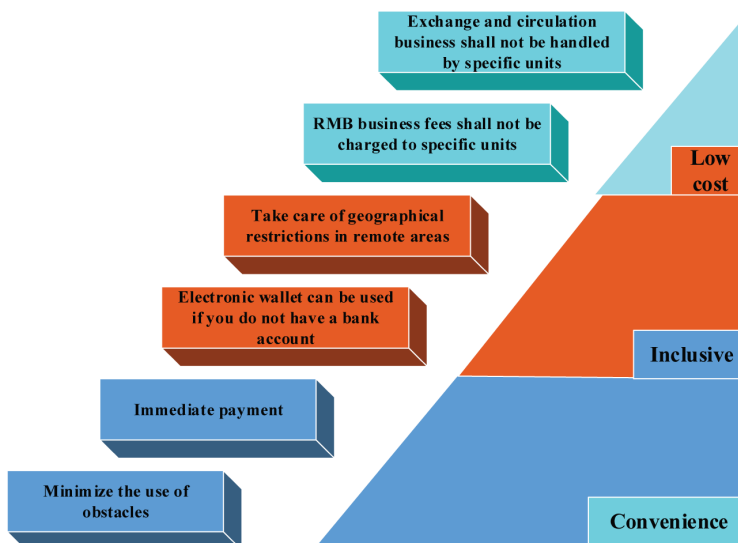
Exchange and circulation business shall not be handled by specific units

RMB business fees shall not be charged to specific units

Low cost

Take care of geographical restrictions in remote areas

Electronic wallet can be used if you do not have a bank account

Inclusive

Immediate payment

Minimize the use of obstacles

Convenience